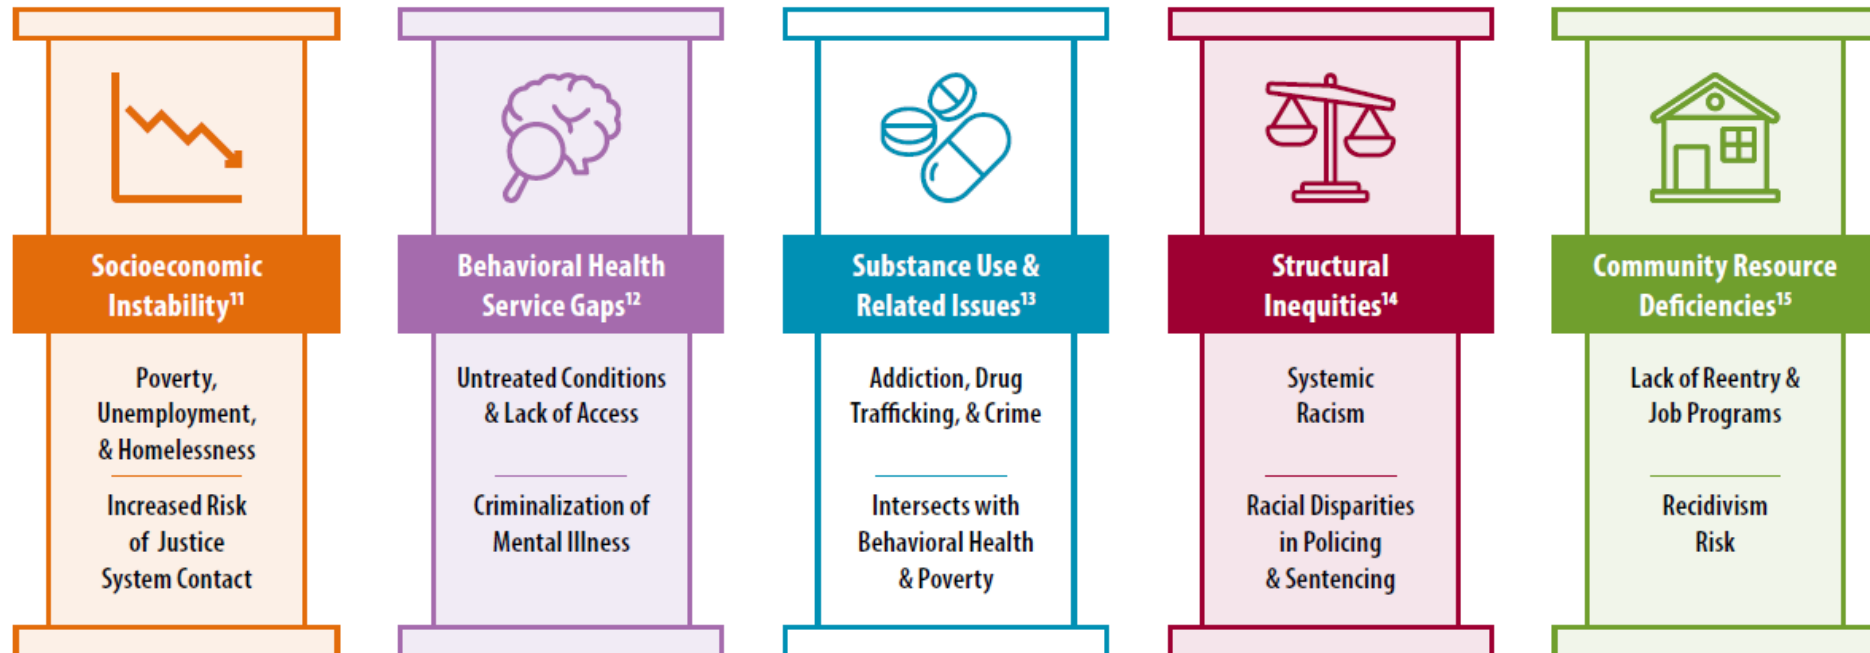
Socioeconomic Instability$^{11}$

Poverty, Unemployment, & Homelessness

Increased Risk of Justice System Contact

Behavioral Health Service Gaps$^{12}$

Untreated Conditions & Lack of Access

Criminalization of Mental Illness

Substance Use & Related Issues$^{13}$

Addiction, Drug Trafficking, & Crime

Intersects with Behavioral Health & Poverty

Structural Inequities$^{14}$

Systemic Racism

Racial Disparities in Policing & Sentencing

Community Resource Deficiencies$^{15}$

Lack of Reentry & Job Programs

Recidivism Risk